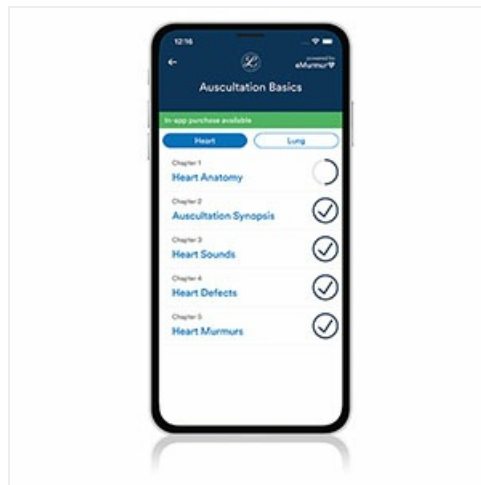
12:16

powered by eMurmur

Auscultation Basics

In-app purchase available

Heart

Lung

Chapter 1
Heart Anatomy

Chapter 2
Auscultation Synopsis

Chapter 3
Heart Sounds

Chapter 4
Heart Defects

Chapter 5
Heart Murmurs